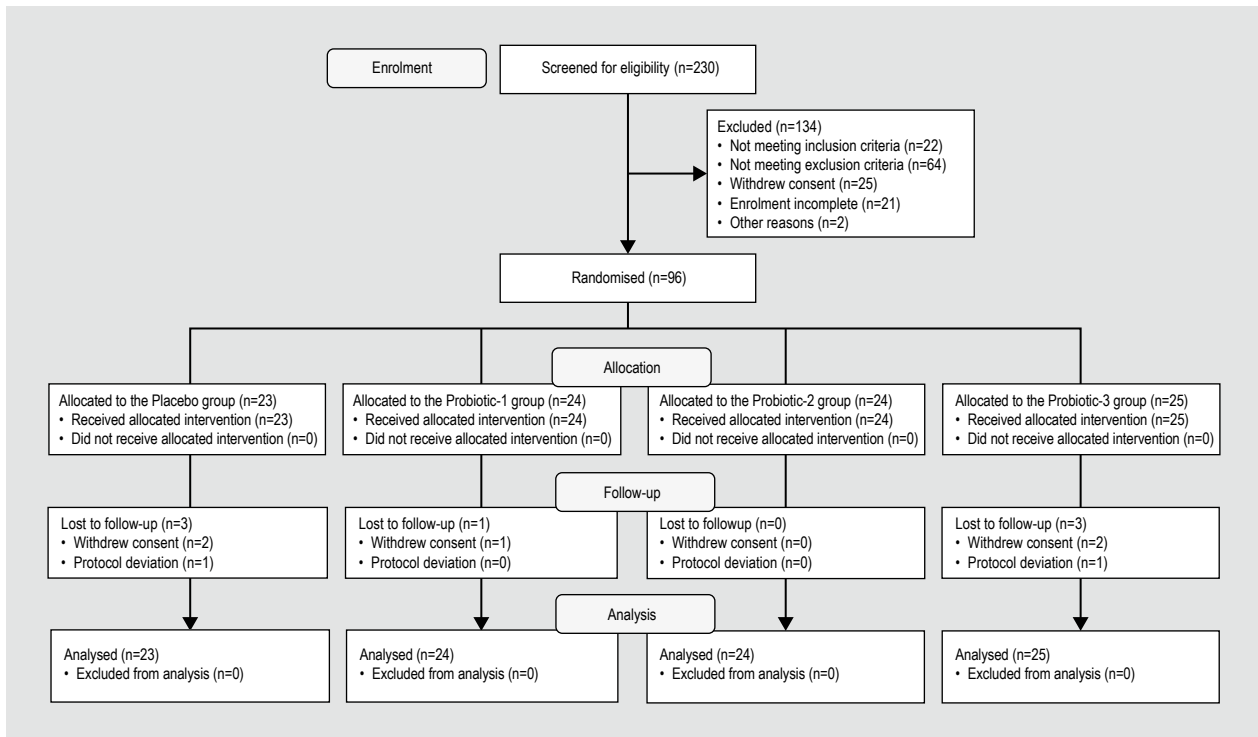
Enrolment

Screened for eligibility (n=230)

Excluded (n=134)
• Not meeting inclusion criteria (n=22)
• Not meeting exclusion criteria (n=64)
• Withdrew consent (n=25)
• Enrolment incomplete (n=21)
• Other reasons (n=2)

Randomised (n=96)

Allocation

Allocated to the Placebo group (n=23)
• Received allocated intervention (n=23)
• Did not receive allocated intervention (n=0)

Allocated to the Probiotic-1 group (n=24)
• Received allocated intervention (n=24)
• Did not receive allocated intervention (n=0)

Allocated to the Probiotic-2 group (n=24)
• Received allocated intervention (n=24)
• Did not receive allocated intervention (n=0)

Allocated to the Probiotic-3 group (n=25)
• Received allocated intervention (n=25)
• Did not receive allocated intervention (n=0)

Follow-up

Lost to follow-up (n=3)
• Withdrew consent (n=2)
• Protocol deviation (n=1)

Lost to follow-up (n=1)
• Withdrew consent (n=1)
• Protocol deviation (n=0)

Lost to followup (n=0)
• Withdrew consent (n=0)
• Protocol deviation (n=0)

Lost to follow-up (n=3)
• Withdrew consent (n=2)
• Protocol deviation (n=1)

Analysis

Analysed (n=23)
• Excluded from analysis (n=0)

Analysed (n=24)
• Excluded from analysis (n=0)

Analysed (n=24)
• Excluded from analysis (n=0)

Analysed (n=25)
• Excluded from analysis (n=0)